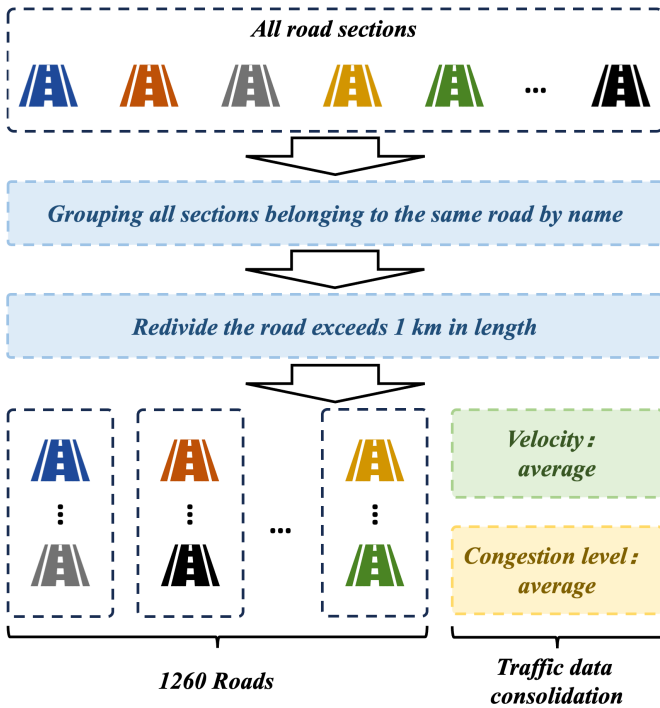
All road sections

...

Grouping all sections belonging to the same road by name

Redivide the road exceeds 1 km in length

...

Velocity: average

Congestion level: average

1260 Roads

Traffic data consolidation